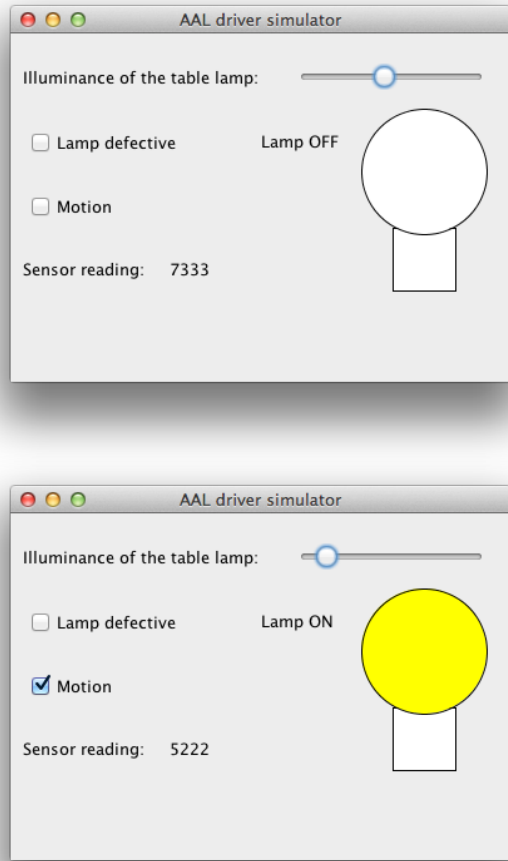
AAL driver simulator

Illuminance of the table lamp:

Lamp defective

Lamp OFF

Motion

Sensor reading: 7333

AAL driver simulator

Illuminance of the table lamp:

Lamp defective

Lamp ON

Motion

Sensor reading: 5222